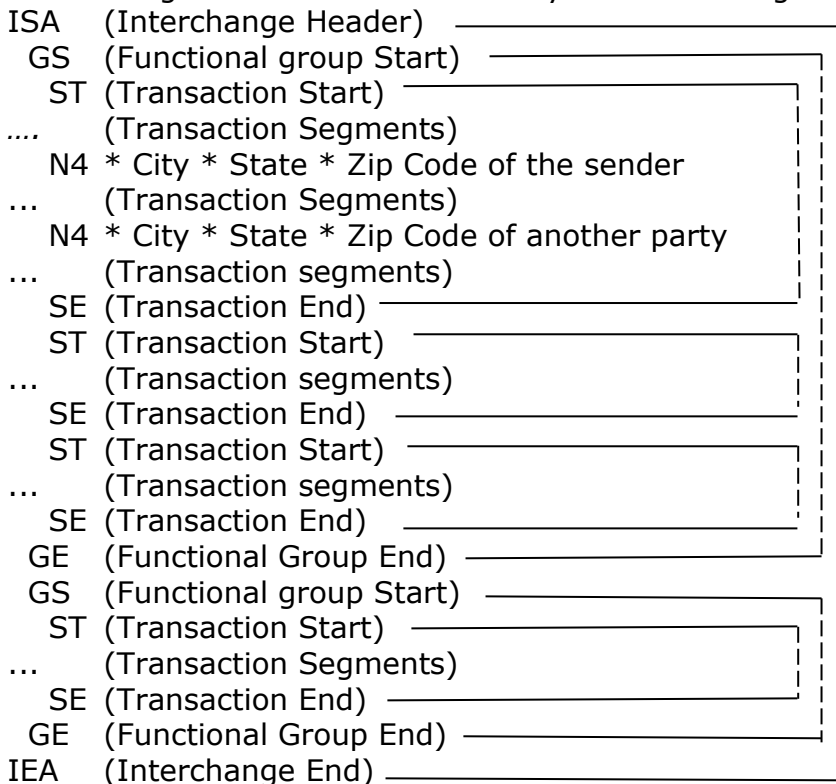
ISA (Interchange Header)
GS (Functional group Start)
ST (Transaction Start)
…. (Transaction Segments)
N4 * City * State * Zip Code of the sender
... (Transaction Segments)
N4 * City * State * Zip Code of another party
... (Transaction segments)
SE (Transaction End)
ST (Transaction Start)
... (Transaction segments)
SE (Transaction End)
ST (Transaction Start)
... (Transaction segments)
SE (Transaction End)
GE (Functional Group End)
GS (Functional group Start)
ST (Transaction Start)
... (Transaction Segments)
SE (Transaction End)
GE (Functional Group End)
IEA (Interchange End)